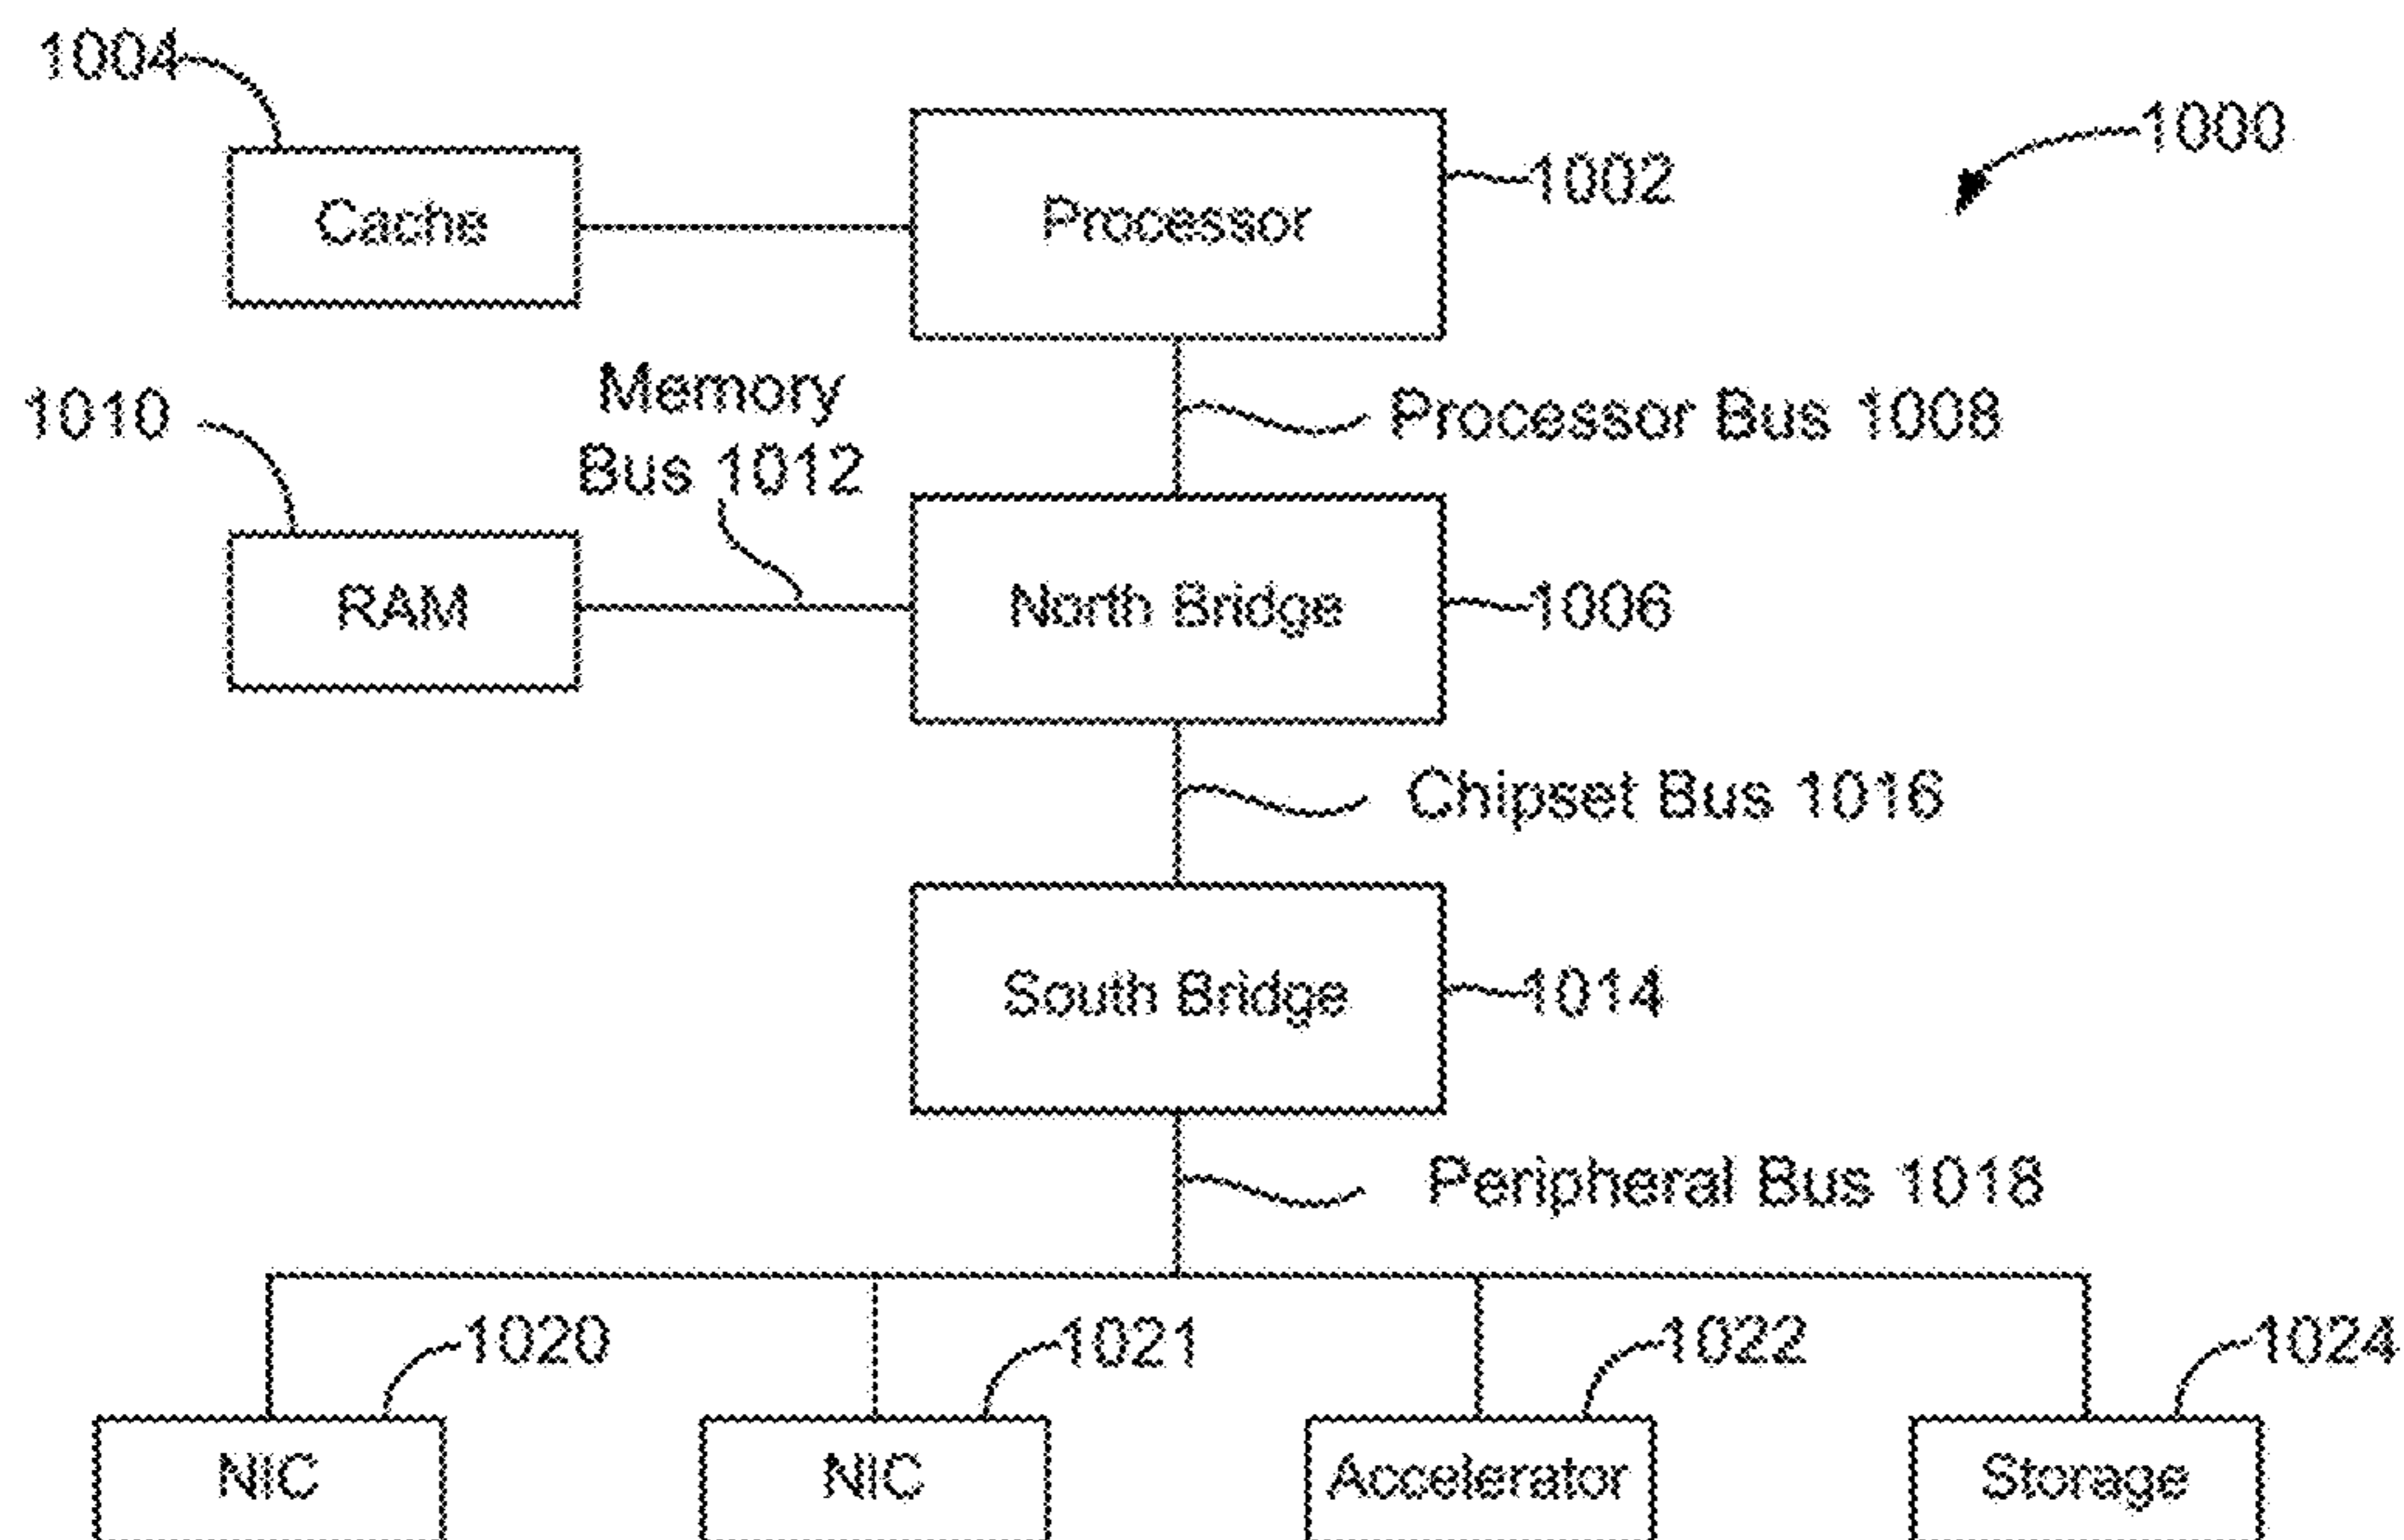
1004

Cache

Processor

1002

1000

1010

Memory Bus 1012

Processor Bus 1008

RAM

North Bridge

1006

Chipset Bus 1016

South Bridge

1014

Peripheral Bus 1018

1020

1021

1022

1024

NIC

NIC

Accelerator

Storage